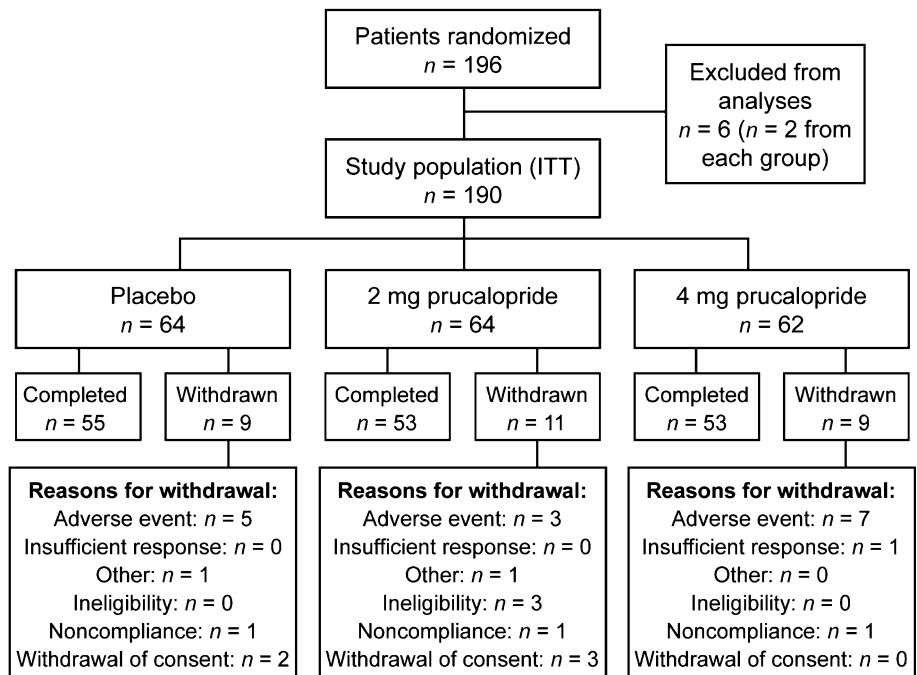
Patients randomized
$n$ = 196

Excluded from analyses
$n$ = 6 ($n$ = 2 from each group)

Study population (ITT)
$n$ = 190

Placebo
$n$ = 64

Completed
$n$ = 55

Withdrawn
$n$ = 9

**Reasons for withdrawal:**
Adverse event: $n$ = 5
Insufficient response: $n$ = 0
Other: $n$ = 1
Ineligibility: $n$ = 0
Noncompliance: $n$ = 1
Withdrawal of consent: $n$ = 2

2 mg prucalopride
$n$ = 64

Completed
$n$ = 53

Withdrawn
$n$ = 11

**Reasons for withdrawal:**
Adverse event: $n$ = 3
Insufficient response: $n$ = 0
Other: $n$ = 1
Ineligibility: $n$ = 3
Noncompliance: $n$ = 1
Withdrawal of consent: $n$ = 3

4 mg prucalopride
$n$ = 62

Completed
$n$ = 53

Withdrawn
$n$ = 9

**Reasons for withdrawal:**
Adverse event: $n$ = 7
Insufficient response: $n$ = 1
Other: $n$ = 0
Ineligibility: $n$ = 0
Noncompliance: $n$ = 1
Withdrawal of consent: $n$ = 0